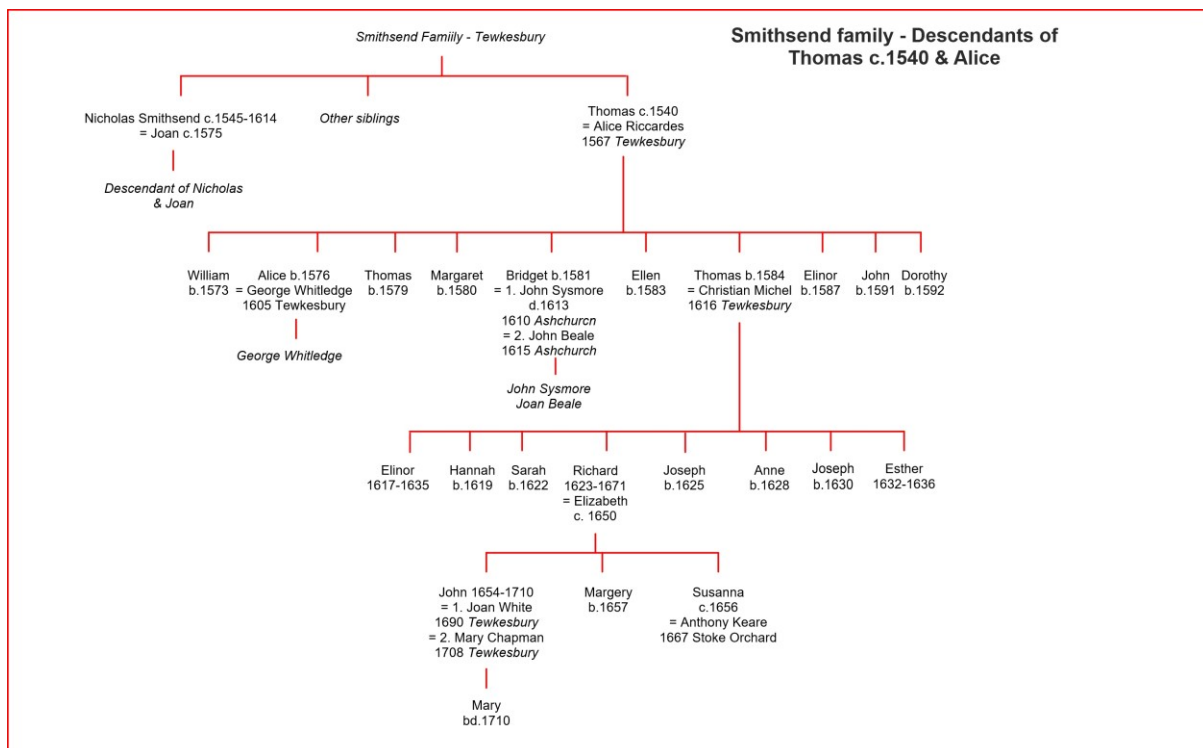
Smithsend Famiily - Tewkesbury

Smithsend family - Descendants of Thomas c.1540 & Alice

Nicholas Smithsend c.1545-1614
= Joan c.1575

Other siblings

Thomas c.1540
= Alice Riccardes
1567 Tewkesbury

Descendant of Nicholas & Joan

William
b.1573

Alice b.1576
= George Whitledge
1605 Tewkesbury

George Whitledge

Thomas
b.1579

Margaret
b.1580

Bridget b.1581
= 1. John Sysmore
d.1613
1610 Ashchurcn
= 2. John Beale
1615 Ashchurch

John Sysmore
Joan Beale

Ellen
b.1583

Thomas b.1584
= Christian Michel
1616 Tewkesbury

Elinor
b.1587

John
b.1591

Dorothy
b.1592

Elinor
1617-1635

Hannah
b.1619

Sarah
b.1622

Richard
1623-1671
= Elizabeth
c. 1650

Joseph
b.1625

Anne
b.1628

Joseph
b.1630

Esther
1632-1636

John 1654-1710
= 1. Joan White
1690 Tewkesbury
= 2. Mary Chapman
1708 Tewkesbury

Margery
b.1657

Susanna
c.1656
= Anthony Keare
1667 Stoke Orchard

Mary
bd.1710